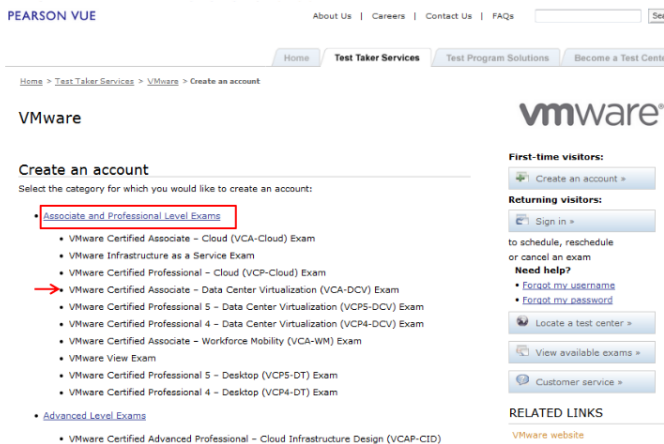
PEARSON VUE

About Us | Careers | Contact Us | FAQs

Home | Test Taker Services | Test Program Solutions | Become a Test Cent

Home > Test Taker Services > VMware > Create an account

VMware

vmware®

Create an account

Select the category for which you would like to create an account:

- Associate and Professional Level Exams
  - VMware Certified Associate – Cloud (VCA-Cloud) Exam
  - VMware Infrastructure as a Service Exam
  - VMware Certified Professional – Cloud (VCP-Cloud) Exam
  - VMware Certified Associate – Data Center Virtualization (VCA-DCV) Exam
  - VMware Certified Professional 5 – Data Center Virtualization (VCP5-DCV) Exam
  - VMware Certified Professional 4 – Data Center Virtualization (VCP4-DCV) Exam
  - VMware Certified Associate – Workforce Mobility (VCA-WM) Exam
  - VMware View Exam
  - VMware Certified Professional 5 – Desktop (VCP5-DT) Exam
  - VMware Certified Professional 4 – Desktop (VCP4-DT) Exam
- Advanced Level Exams
  - VMware Certified Advanced Professional – Cloud Infrastructure Design (VCAP-CID)

First-time visitors:

Create an account »

Returning visitors:

Sign in »

to schedule, reschedule or cancel an exam

Need help?

- Forgot my username
- Forgot my password

Locate a test center »

View available exams »

Customer service »

RELATED LINKS

VMware website